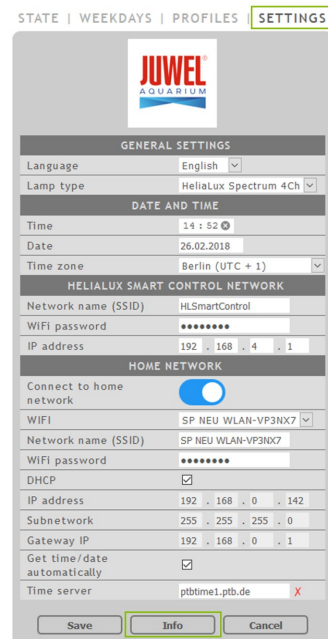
STATE | WEEKDAYS | PROFILES | SETTINGS

JUWEL®
AQUARIUM

| GENERAL SETTINGS | |
|---|---|
| Language | English |
| Lamp type | HeliaLux Spectrum 4Ch |

| DATE AND TIME | |
|---|---|
| Time | 14 : 52 |
| Date | 26.02.2018 |
| Time zone | Berlin (UTC + 1) |

| HELIALUX SMART CONTROL NETWORK | |
|---|---|
| Network name (SSID) | HLSmartControl |
| WiFi password | •••••••• |
| IP address | 192 . 168 . 4 . 1 |

| HOME NETWORK | |
|---|---|
| Connect to home network | |
| WIFI | SP NEU WLAN-VP3NX7 |
| Network name (SSID) | SP NEU WLAN-VP3NX7 |
| WiFi password | •••••••• |
| DHCP | ☑ |
| IP address | 192 . 168 . 0 . 142 |
| Subnetwork | 255 . 255 . 255 . 0 |
| Gateway IP | 192 . 168 . 0 . 1 |
| Get time/date automatically | ☑ |
| Time server | ptbtime1.ptb.de ✗ |

Save | Info | Cancel